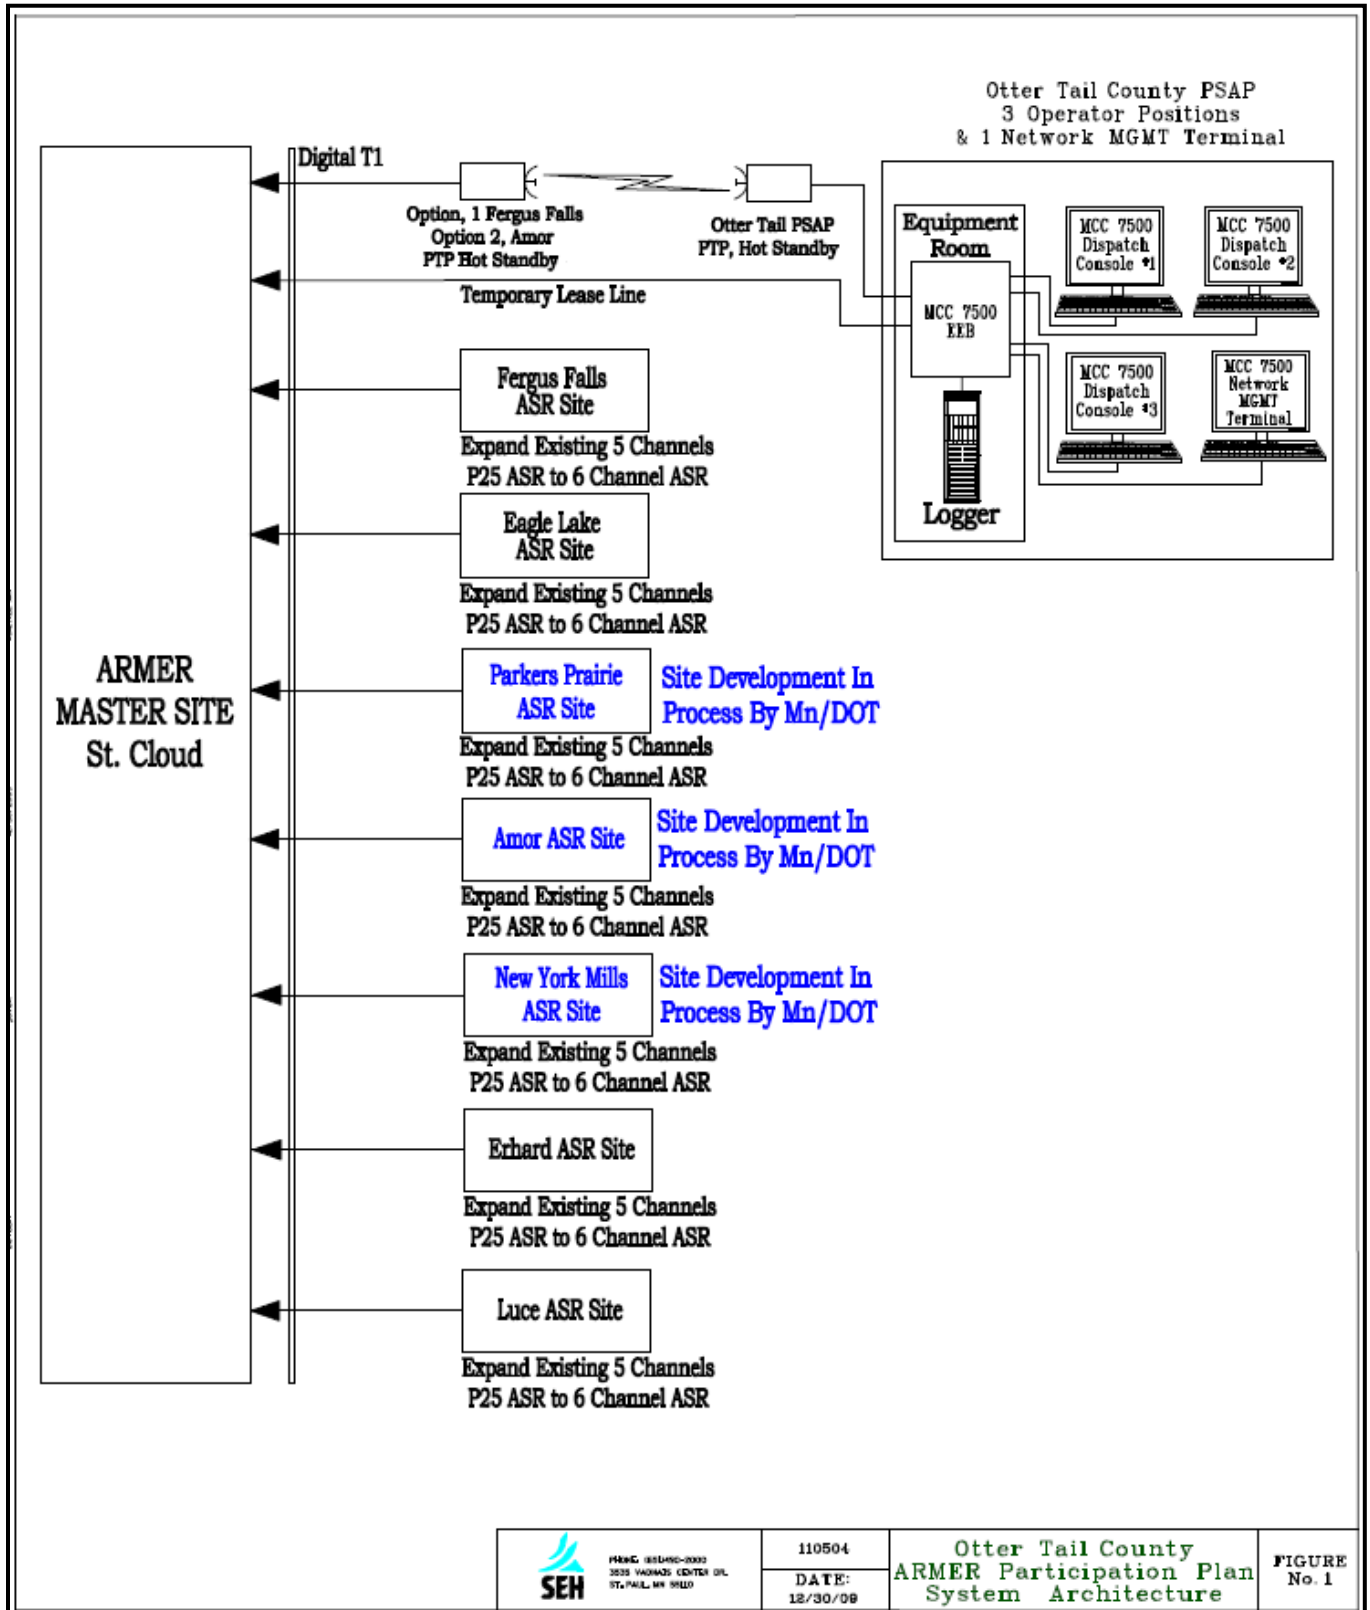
Otter Tail County PSAP
3 Operator Positions
& 1 Network MGMT Terminal

Digital T1

Option, 1 Fergus Falls
Option 2, Amor
PTP Hot Standby

Otter Tail PSAP
PTP, Hot Standby

Temporary Lease Line

Equipment Room

MCC 7500 EEB

Logger

MCC 7500 Dispatch Console #1

MCC 7500 Dispatch Console #2

MCC 7500 Dispatch Console #3

MCC 7500 Network MGMT Terminal

ARMER
MASTER SITE
St. Cloud

Fergus Falls
ASR Site
Expand Existing 5 Channels
P25 ASR to 6 Channel ASR

Eagle Lake
ASR Site
Expand Existing 5 Channels
P25 ASR to 6 Channel ASR

Parkers Prairie
ASR Site
Site Development In
Process By Mn/DOT
Expand Existing 5 Channels
P25 ASR to 6 Channel ASR

Amor ASR Site
Site Development In
Process By Mn/DOT
Expand Existing 5 Channels
P25 ASR to 6 Channel ASR

New York Mills
ASR Site
Site Development In
Process By Mn/DOT
Expand Existing 5 Channels
P25 ASR to 6 Channel ASR

Erhard ASR Site
Expand Existing 5 Channels
P25 ASR to 6 Channel ASR

Luce ASR Site
Expand Existing 5 Channels
P25 ASR to 6 Channel ASR

SEH
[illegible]

110504
DATE:
12/30/09

Otter Tail County
ARMER Participation Plan
System Architecture

FIGURE
No. 1